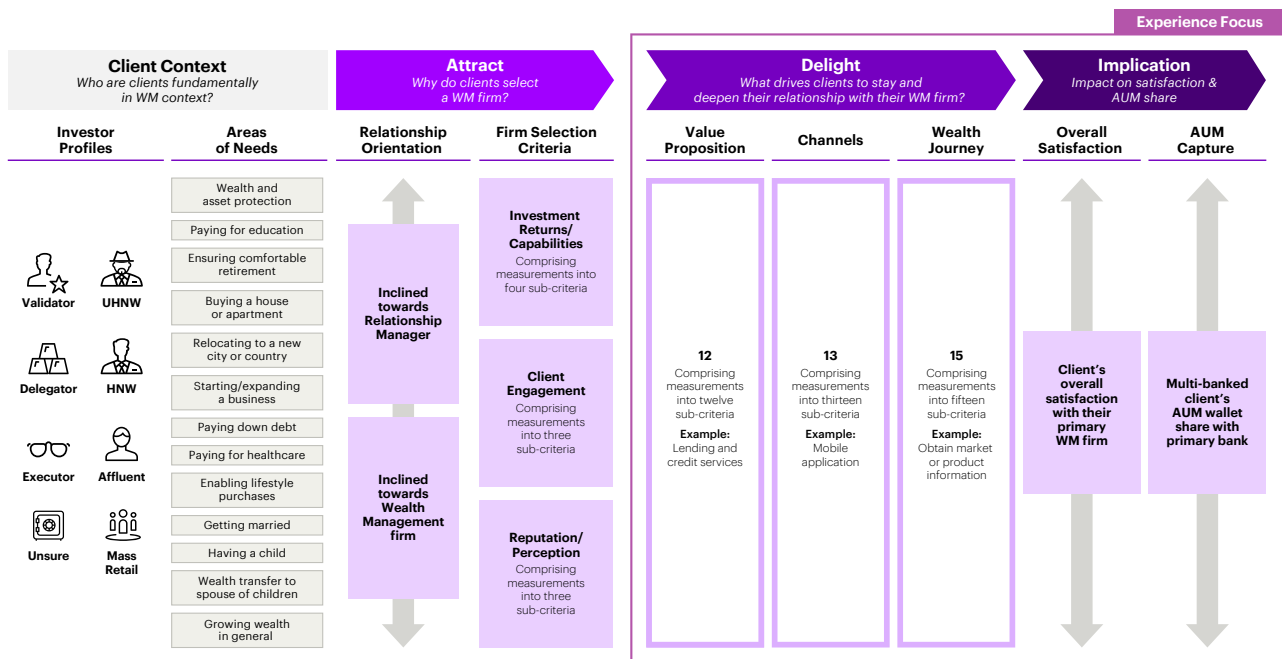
Experience Focus

Client Context
Who are clients fundamentally in WM context?

Attract
Why do clients select a WM firm?

Delight
What drives clients to stay and deepen their relationship with their WM firm?

Implication
Impact on satisfaction & AUM share

Investor Profiles

Areas of Needs

Relationship Orientation

Firm Selection Criteria

Value Proposition

Channels

Wealth Journey

Overall Satisfaction

AUM Capture

Validator
UHNW
Delegator
HNW
Executor
Affluent
Unsure
Mass Retail

Wealth and asset protection
Paying for education
Ensuring comfortable retirement
Buying a house or apartment
Relocating to a new city or country
Starting/expanding a business
Paying down debt
Paying for healthcare
Enabling lifestyle purchases
Getting married
Having a child
Wealth transfer to spouse of children
Growing wealth in general

Inclined towards Relationship Manager

Inclined towards Wealth Management firm

Investment Returns/ Capabilities
Comprising measurements into four sub-criteria

Client Engagement
Comprising measurements into three sub-criteria

Reputation/ Perception
Comprising measurements into three sub-criteria

12
Comprising measurements into twelve sub-criteria
Example:
Lending and credit services

13
Comprising measurements into thirteen sub-criteria
Example:
Mobile application

15
Comprising measurements into fifteen sub-criteria
Example:
Obtain market or product information

Client's overall satisfaction with their primary WM firm

Multi-banked client's AUM wallet share with primary bank